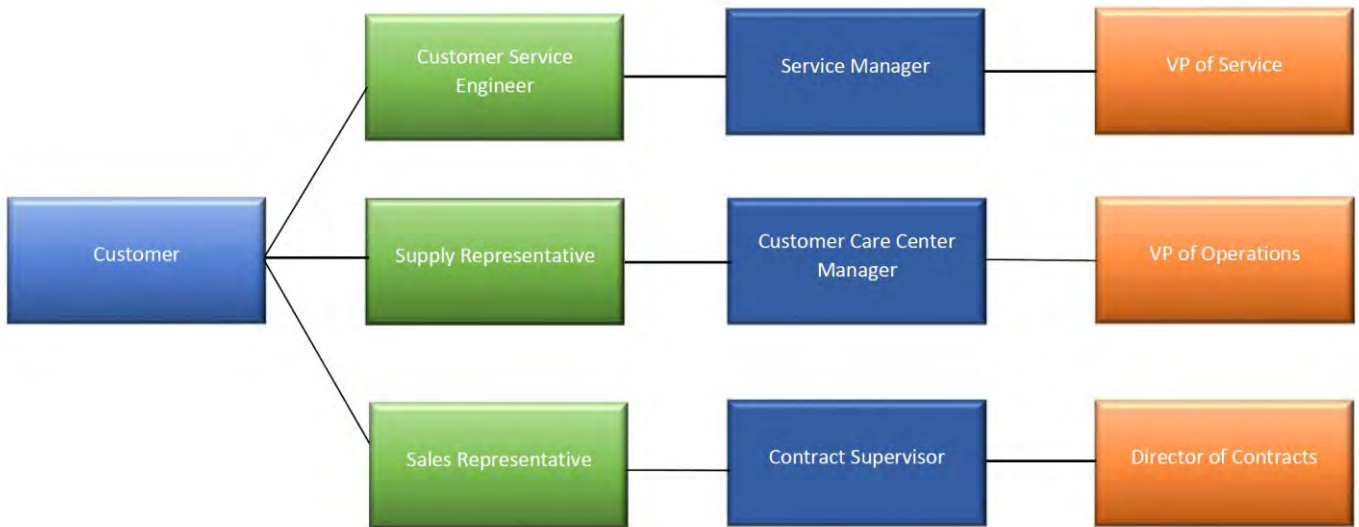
Customer

Customer Service Engineer

Service Manager

VP of Service

Supply Representative

Customer Care Center Manager

VP of Operations

Sales Representative

Contract Supervisor

Director of Contracts